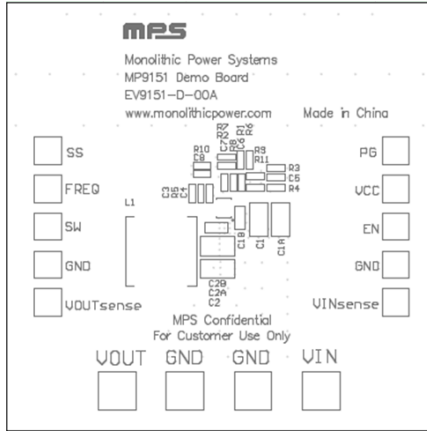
MPS
Monolithic Power Systems
MP9151 Demo Board
EV9151-D-00A
www.monolithicpower.com

Made in China

R7
R2
C7
R8
R1
R6
R10
C8
R9
R11
R3
C5
R4
C3
R5
C4
L1
C1B
C1
C1A
C2B
C2A
C2

SS
FREQ
SW
GND
VOUTsense

PG
VCC
EN
GND
VINsense

MPS Confidential
For Customer Use Only

VOUT GND GND VIN